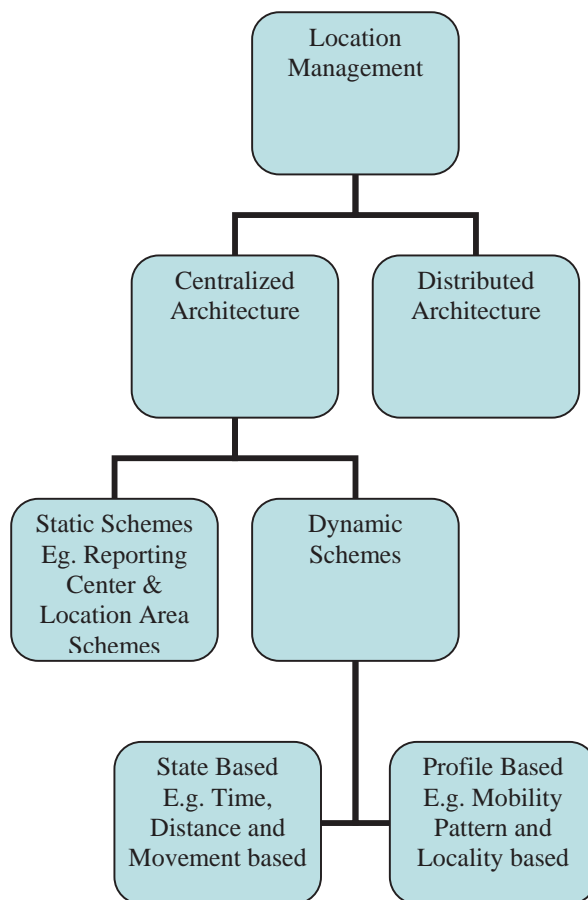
Location Management

Centralized Architecture

Distributed Architecture

Static Schemes Eg. Reporting Center & Location Area Schemes

Dynamic Schemes

State Based E.g. Time, Distance and Movement based

Profile Based E.g. Mobility Pattern and Locality based